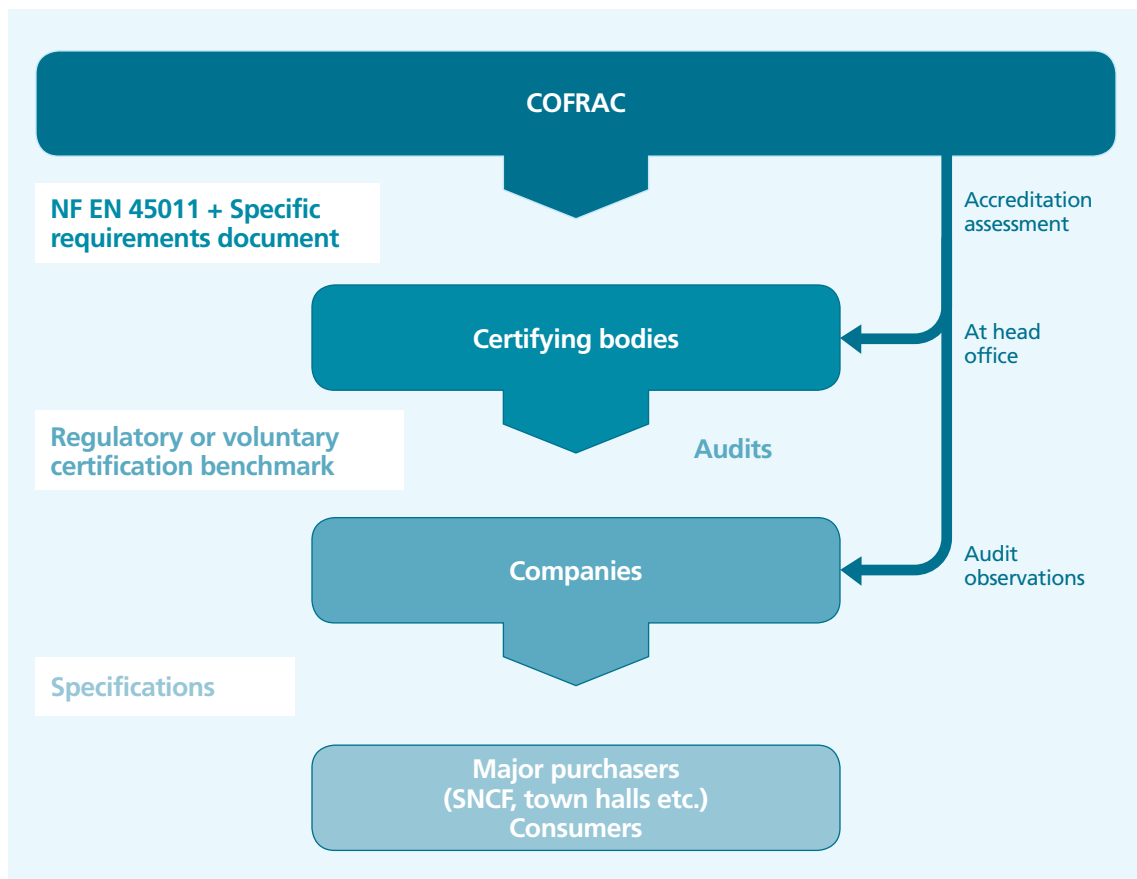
COFRAC

NF EN 45011 + Specific requirements document

Accreditation assessment

Certifying bodies

At head office

Regulatory or voluntary certification benchmark

Audits

Companies

Audit observations

Specifications

Major purchasers (SNCF, town halls etc.) Consumers